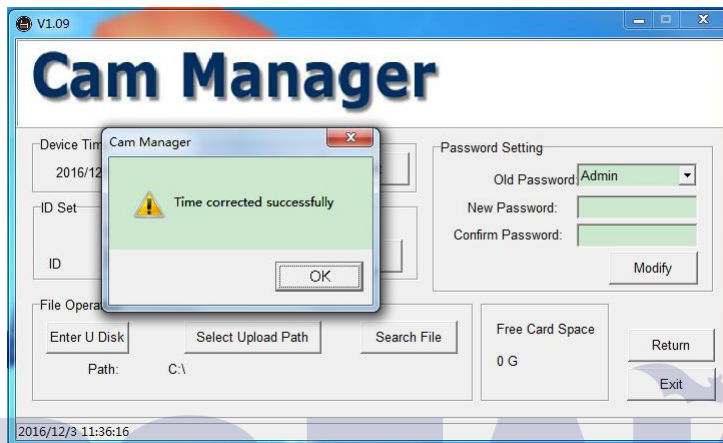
V1.09

Cam Manager

Device Tim
2016/12

ID Set

ID

Cam Manager

Time corrected successfully

OK

Password Setting
Old Password: Admin
New Password:
Confirm Password:
Modify

File Operat
Enter U Disk
Select Upload Path
Search File
Path: C:\

Free Card Space
0 G

Return
Exit

2016/12/3 11:36:16